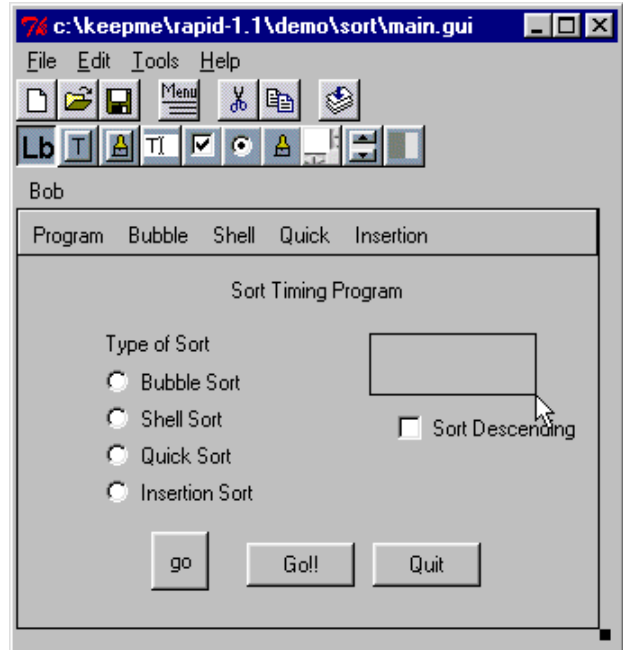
c:\keepme\rapid-1.1\demo\sort\main.gui

File Edit Tools Help

Menu

Lb T TI

Bob

Program Bubble Shell Quick Insertion

Sort Timing Program

Type of Sort

Bubble Sort

Shell Sort

Quick Sort

Insertion Sort

Sort Descending

go

Go!!

Quit